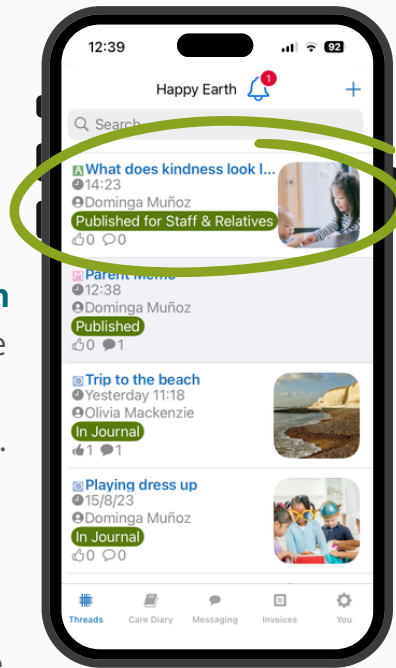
12:39 92

Happy Earth 1 +

Search

What does kindness look l...
14:23
Dominga Muñoz
Published for Staff & Relatives
0 0

Parent Memo
12:38
Dominga Muñoz
Published
0 1

Trip to the beach
Yesterday 11:18
Olivia Mackenzie
In Journal
1 1

Playing dress up
15/8/23
Dominga Muñoz
In Journal
0 0

Threads Care Diary Messaging Invoices You